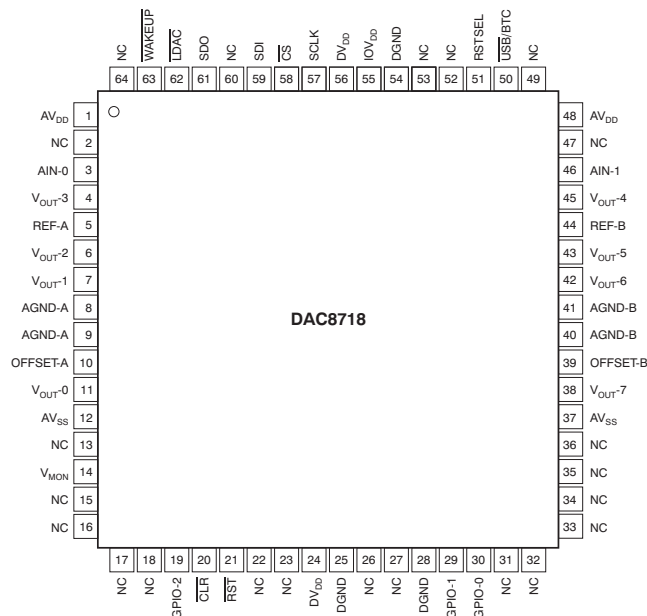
NC 64
$\overline{WAKEUP}$ 63
$\overline{LDAC}$ 62
SDO 61
NC 60
SDI 59
$\overline{CS}$ 58
SCLK 57
$DV_{DD}$ 56
$IOV_{DD}$ 55
DGND 54
NC 53
NC 52
RSTSEL 51
$\overline{USB}$/BTC 50
NC 49

$AV_{DD}$ 1
NC 2
AIN-0 3
$V_{OUT}$-3 4
REF-A 5
$V_{OUT}$-2 6
$V_{OUT}$-1 7
AGND-A 8
AGND-A 9
OFFSET-A 10
$V_{OUT}$-0 11
$AV_{SS}$ 12
NC 13
$V_{MON}$ 14
NC 15
NC 16

DAC8718

48 $AV_{DD}$
47 NC
46 AIN-1
45 $V_{OUT}$-4
44 REF-B
43 $V_{OUT}$-5
42 $V_{OUT}$-6
41 AGND-B
40 AGND-B
39 OFFSET-B
38 $V_{OUT}$-7
37 $AV_{SS}$
36 NC
35 NC
34 NC
33 NC

17 NC
18 NC
19 GPIO-2
20 $\overline{CLR}$
21 $\overline{RST}$
22 NC
23 NC
24 $DV_{DD}$
25 DGND
26 NC
27 NC
28 DGND
29 GPIO-1
30 GPIO-0
31 NC
32 NC